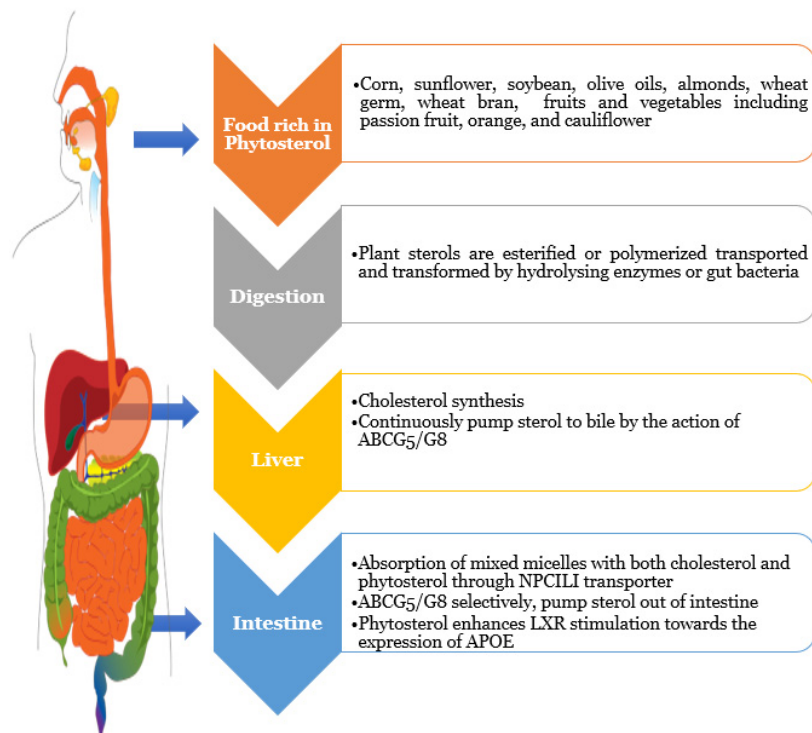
Food rich in Phytosterol

•Corn, sunflower, soybean, olive oils, almonds, wheat germ, wheat bran, fruits and vegetables including passion fruit, orange, and cauliflower

Digestion

•Plant sterols are esterified or polymerized transported and transformed by hydrolysing enzymes or gut bacteria

Liver

•Cholesterol synthesis
•Continuously pump sterol to bile by the action of ABCG5/G8

Intestine

•Absorption of mixed micelles with both cholesterol and phytosterol through NPCILI transporter
•ABCG5/G8 selectively, pump sterol out of intestine
•Phytosterol enhances LXR stimulation towards the expression of APOE